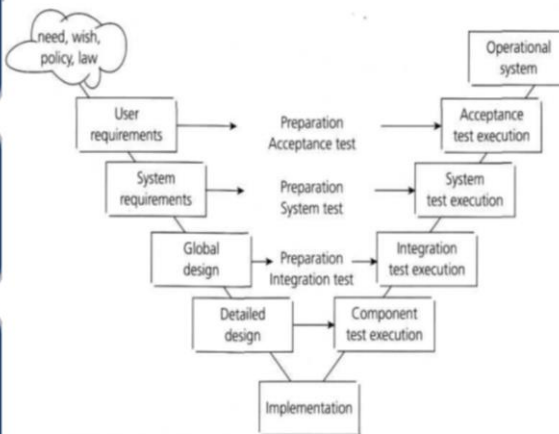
need, wish, policy, law

Operational system

User requirements

Preparation Acceptance test

Acceptance test execution

System requirements

Preparation System test

System test execution

Global design

Preparation Integration test

Integration test execution

Detailed design

Component test execution

Implementation